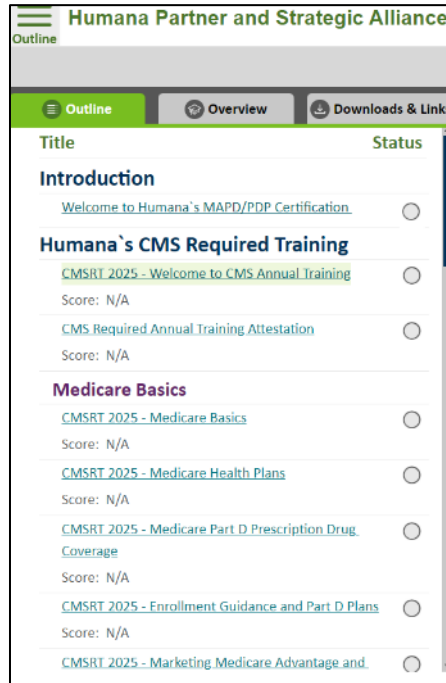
Outline

Humana Partner and Strategic Alliance

Outline | Overview | Downloads & Link

| Title | Status |
|---|---|
| **Introduction** | |
| Welcome to Humana`s MAPD/PDP Certification | |
| **Humana`s CMS Required Training** | |
| CMSRT 2025 - Welcome to CMS Annual Training<br>Score: N/A | |
| CMS Required Annual Training Attestation<br>Score: N/A | |
| **Medicare Basics** | |
| CMSRT 2025 - Medicare Basics<br>Score: N/A | |
| CMSRT 2025 - Medicare Health Plans<br>Score: N/A | |
| CMSRT 2025 - Medicare Part D Prescription Drug Coverage<br>Score: N/A | |
| CMSRT 2025 - Enrollment Guidance and Part D Plans<br>Score: N/A | |
| CMSRT 2025 - Marketing Medicare Advantage and | |